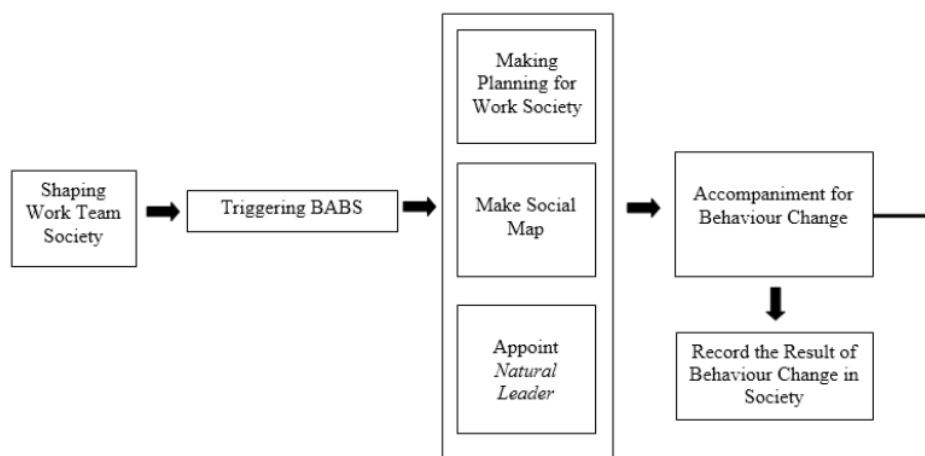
Shaping Work Team Society

Triggering BABS

Making Planning for Work Society

Make Social Map

Appoint *Natural Leader*

Accompaniment for Behaviour Change

Record the Result of Behaviour Change in Society